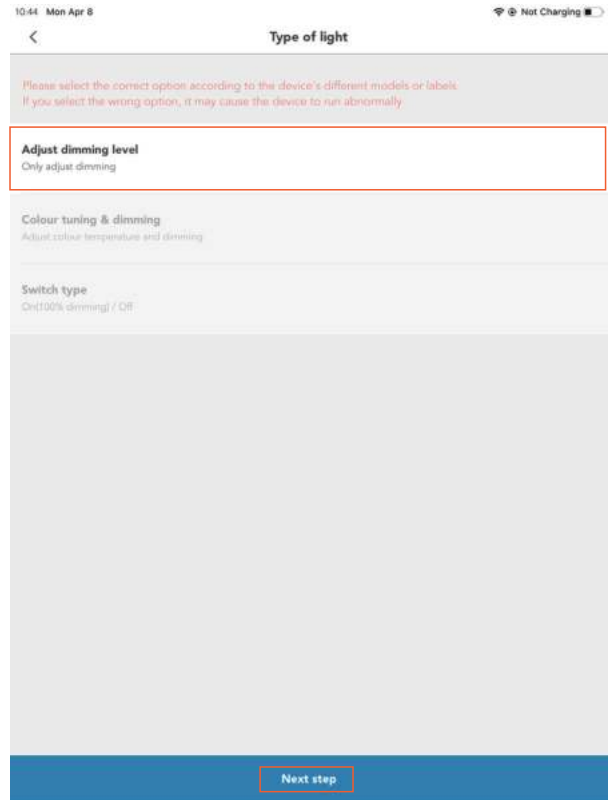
10:44 Mon Apr 8

Not Charging

<

Type of light

Please select the correct option according to the device's different models or labels. If you select the wrong option, it may cause the device to run abnormally.

Adjust dimming level
Only adjust dimming

Colour tuning & dimming
Adjust colour temperature and dimming

Switch type
On(100% dimming) / Off

Next step